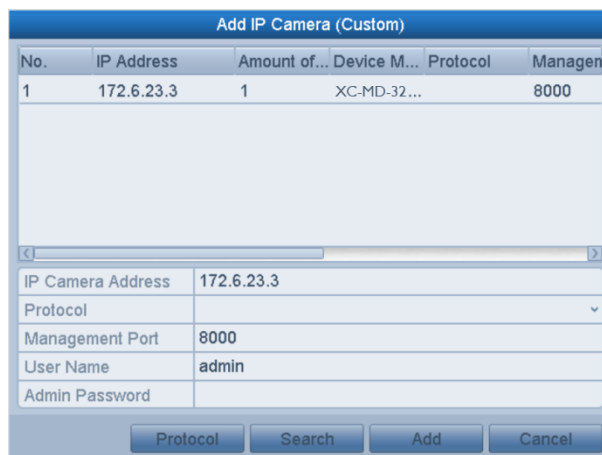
Add IP Camera (Custom)

| No. | IP Address | Amount of... | Device M... | Protocol | Managen |
|---|---|---|---|---|---|
| 1 | 172.6.23.3 | 1 | XC-MD-32... | | 8000 |

| IP Camera Address | 172.6.23.3 |
|---|---|
| Protocol | |
| Management Port | 8000 |
| User Name | admin |
| Admin Password | |

Protocol Search Add Cancel